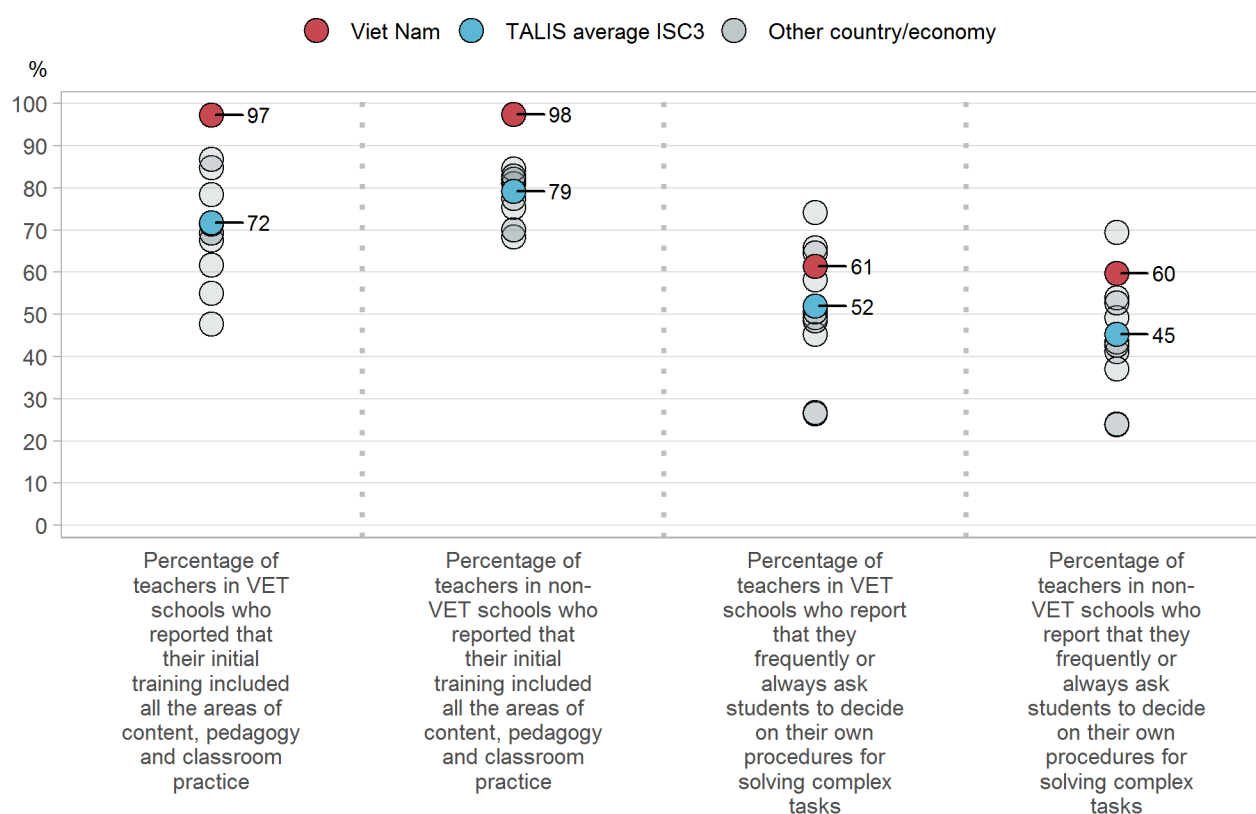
Viet Nam  TALIS average ISC3  Other country/economy

%

100
90
80
70
60
50
40
30
20
10
0

97
72
98
79
61
52
60
45

Percentage of teachers in VET schools who reported that their initial training included all the areas of content, pedagogy and classroom practice

Percentage of teachers in non-VET schools who reported that their initial training included all the areas of content, pedagogy and classroom practice

Percentage of teachers in VET schools who report that they frequently or always ask students to decide on their own procedures for solving complex tasks

Percentage of teachers in non-VET schools who report that they frequently or always ask students to decide on their own procedures for solving complex tasks